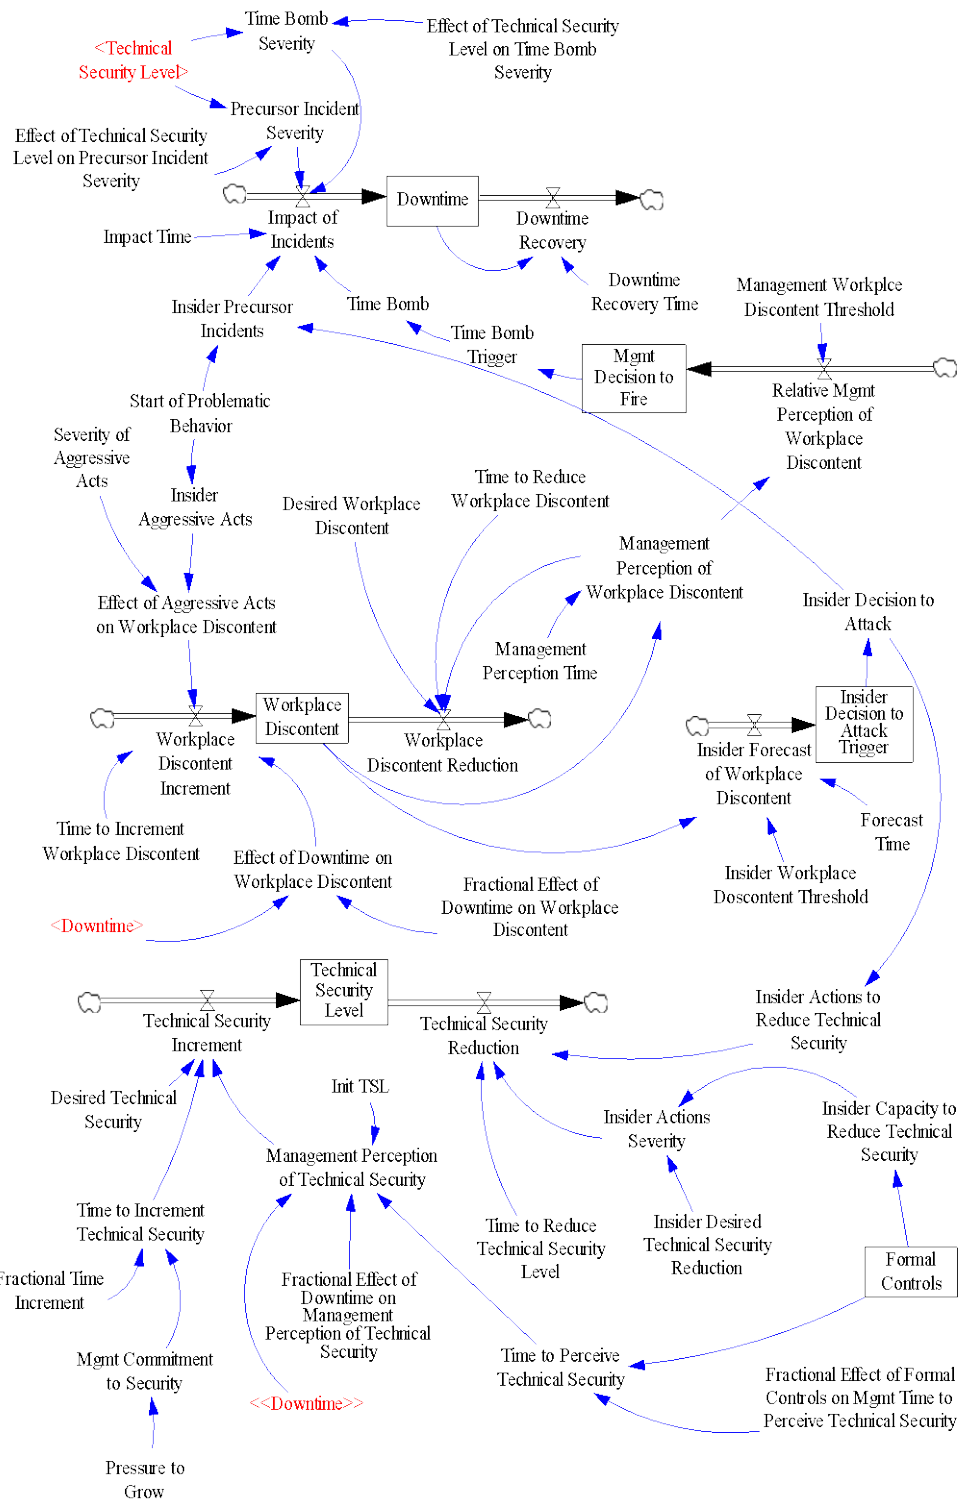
Time Bomb Severity

Effect of Technical Security Level on Time Bomb Severity

<Technical Security Level>

Precursor Incident Severity

Effect of Technical Security Level on Precursor Incident Severity

Downtime

Impact of Incidents

Downtime Recovery

Impact Time

Downtime Recovery Time

Management Workplce Discontent Threshold

Insider Precursor Incidents

Time Bomb

Time Bomb Trigger

Mgmt Decision to Fire

Relative Mgmt Perception of Workplace Discontent

Start of Problematic Behavior

Severity of Aggressive Acts

Insider Aggressive Acts

Desired Workplace Discontent

Time to Reduce Workplace Discontent

Management Perception of Workplace Discontent

Effect of Aggressive Acts on Workplace Discontent

Management Perception Time

Insider Decision to Attack

Workplace Discontent

Workplace Discontent Increment

Workplace Discontent Reduction

Insider Decision to Attack Trigger

Insider Forecast of Workplace Discontent

Forecast Time

Time to Increment Workplace Discontent

Effect of Downtime on Workplace Discontent

Insider Workplace Doscontent Threshold

Fractional Effect of Downtime on Workplace Discontent

<Downtime>

Technical Security Level

Technical Security Increment

Technical Security Reduction

Insider Actions to Reduce Technical Security

Init TSL

Desired Technical Security

Insider Actions Severity

Insider Capacity to Reduce Technical Security

Management Perception of Technical Security

Time to Increment Technical Security

Time to Reduce Technical Security Level

Insider Desired Technical Security Reduction

Formal Controls

Fractional Time Increment

Fractional Effect of Downtime on Management Perception of Technical Security

Mgmt Commitment to Security

Time to Perceive Technical Security

Fractional Effect of Formal Controls on Mgmt Time to Perceive Technical Security

<<Downtime>>

Pressure to Grow